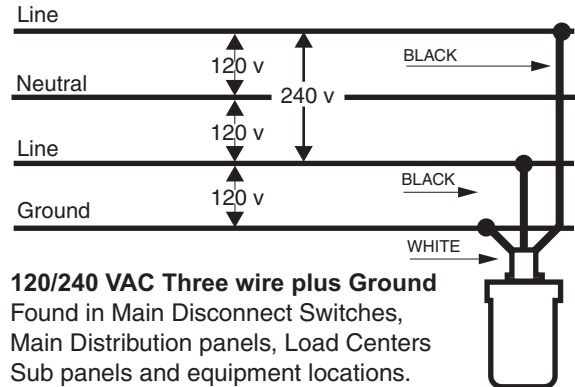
Line
120 v
240 v
BLACK
Neutral
120 v
Line
BLACK
120 v
Ground
WHITE

**120/240 VAC Three wire plus Ground**
Found in Main Disconnect Switches, Main Distribution panels, Load Centers Sub panels and equipment locations.